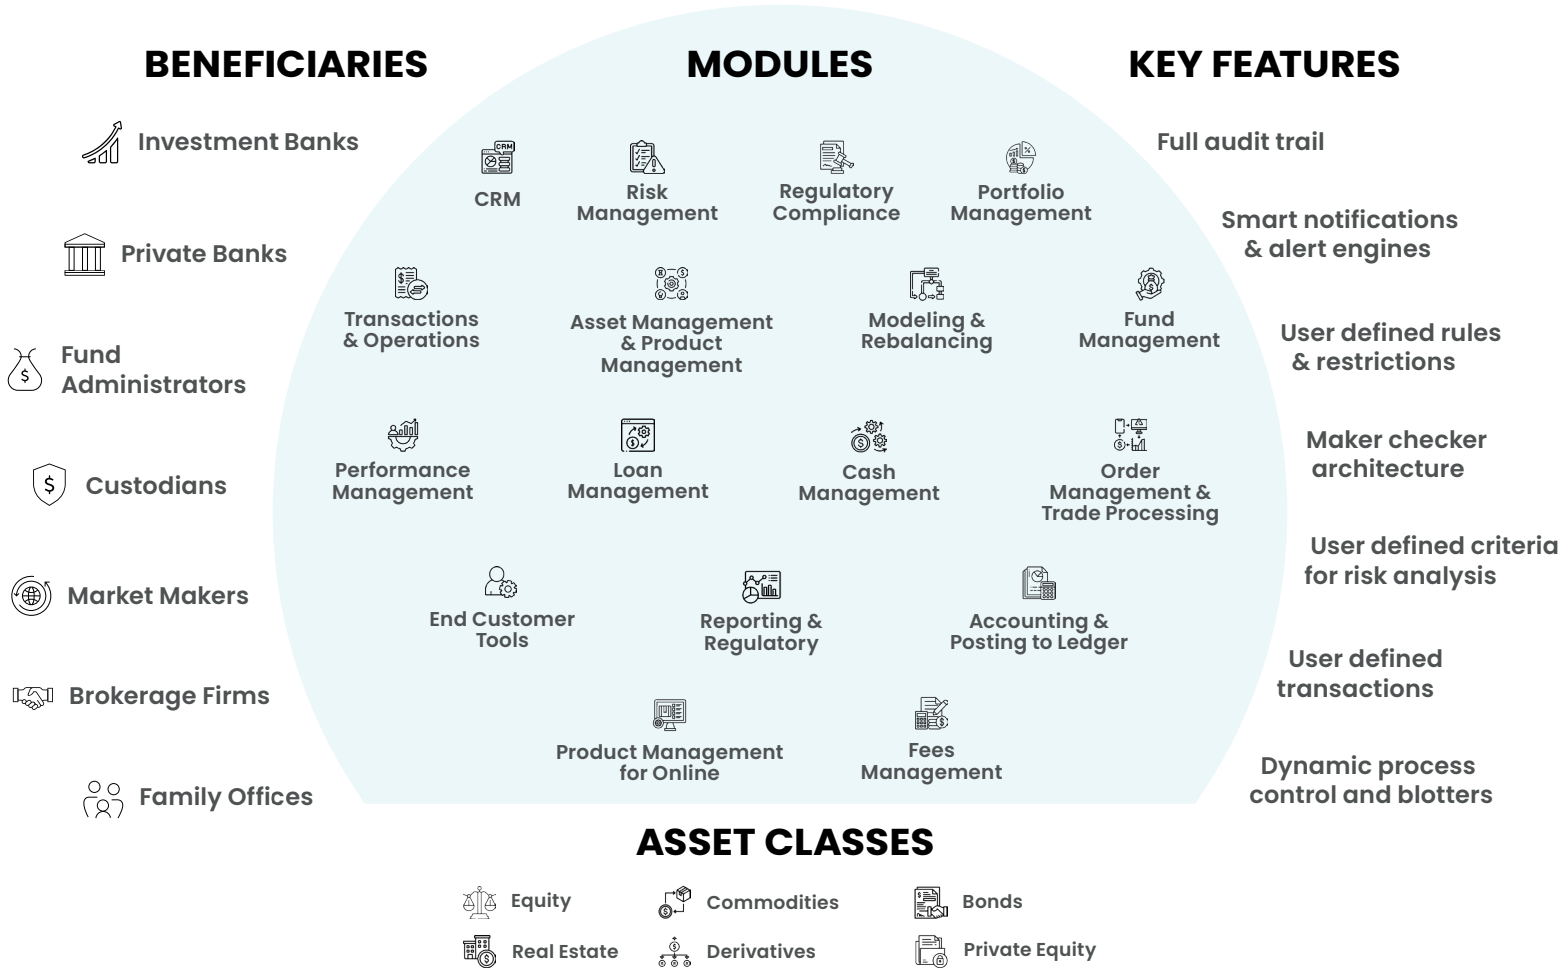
BENEFICIARIES

Investment Banks

Private Banks

Fund Administrators

Custodians

Market Makers

Brokerage Firms

Family Offices

MODULES

CRM

Risk Management

Regulatory Compliance

Portfolio Management

Transactions & Operations

Asset Management & Product Management

Modeling & Rebalancing

Fund Management

Performance Management

Loan Management

Cash Management

Order Management & Trade Processing

End Customer Tools

Reporting & Regulatory

Accounting & Posting to Ledger

Product Management for Online

Fees Management

KEY FEATURES

Full audit trail

Smart notifications & alert engines

User defined rules & restrictions

Maker checker architecture

User defined criteria for risk analysis

User defined transactions

Dynamic process control and blotters

ASSET CLASSES

Equity

Commodities

Bonds

Real Estate

Derivatives

Private Equity